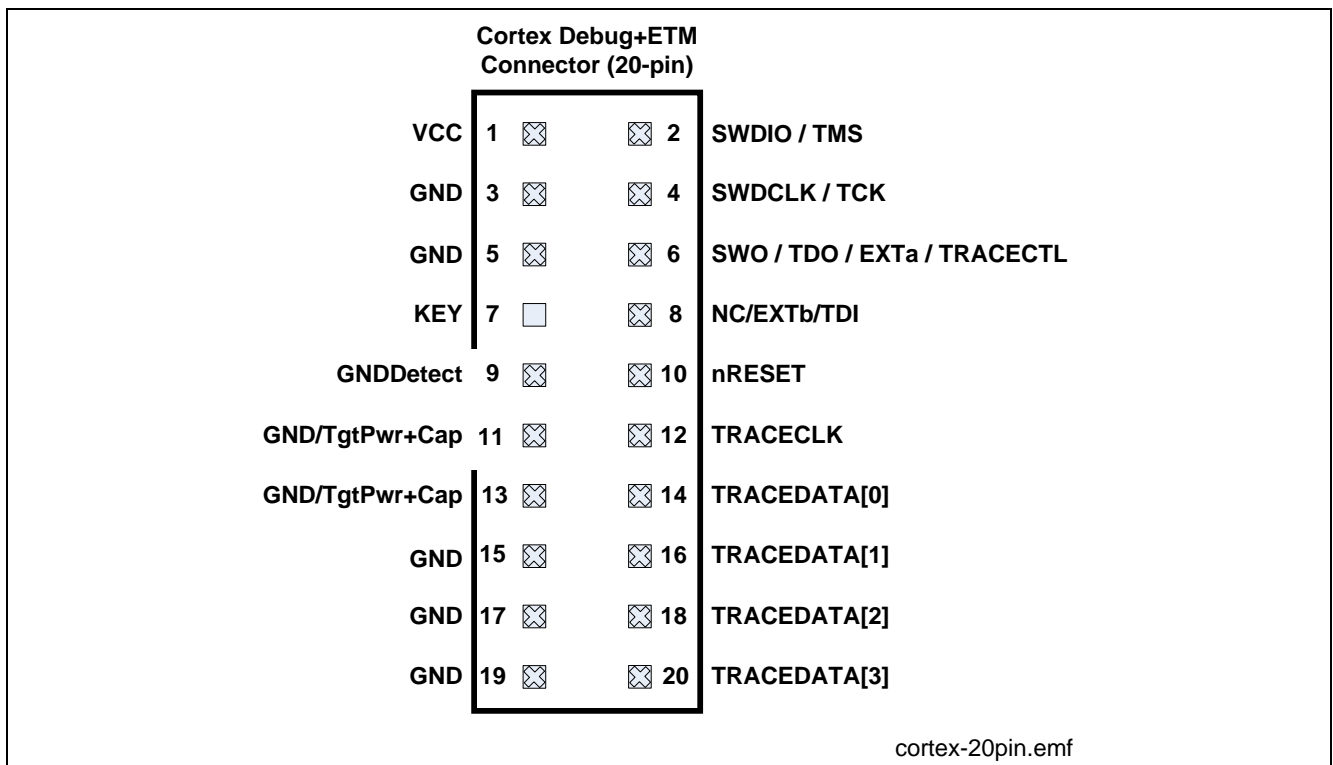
Cortex Debug+ETM
Connector (20-pin)

VCC 1 2 SWDIO / TMS
GND 3 4 SWDCLK / TCK
GND 5 6 SWO / TDO / EXTa / TRACECTL
KEY 7 8 NC/EXTb/TDI
GNDDetect 9 10 nRESET
GND/TgtPwr+Cap 11 12 TRACECLK
GND/TgtPwr+Cap 13 14 TRACEDATA[0]
GND 15 16 TRACEDATA[1]
GND 17 18 TRACEDATA[2]
GND 19 20 TRACEDATA[3]

cortex-20pin.emf